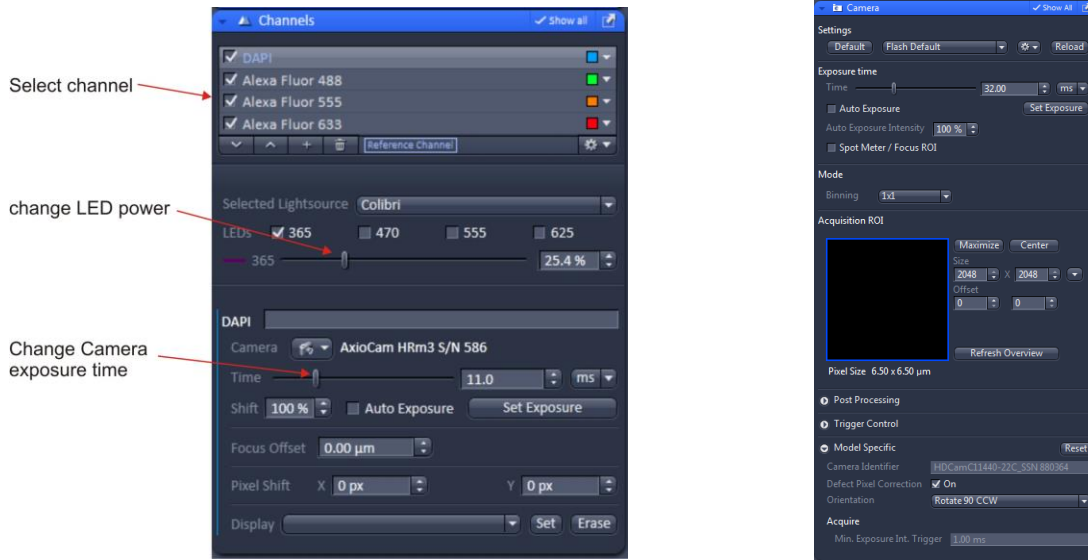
Select channel

change LED power

Change Camera exposure time

Channels
Show all

DAPI
Alexa Fluor 488
Alexa Fluor 555
Alexa Fluor 633
Reference Channel

Selected Lightsource Colibri
LEDs 365 470 555 625
365 25.4 %

DAPI
Camera AxioCam HRm3 S/N 586
Time 11.0 ms
Shift 100 % Auto Exposure Set Exposure
Focus Offset 0.00 µm
Pixel Shift X 0 px Y 0 px
Display Set Erase

Camera
Show All
Settings
Default Flash Default Reload
Exposure time
Time 32.00 ms
Auto Exposure Set Exposure
Auto Exposure Intensity 100 %
Spot Meter / Focus ROI
Mode
Binning 1x1
Acquisition ROI
Maximize Center
Size
2048 X 2048
Offset
0 0
Refresh Overview
Pixel Size 6.50 x 6.50 µm
Post Processing
Trigger Control
Model Specific
Reset
Camera Identifier HDCamC11440-22C_SSN 880364
Defect Pixel Correction On
Orientation Rotate 90 CCW
Acquire
Min. Exposure Int. Trigger 1.00 ms